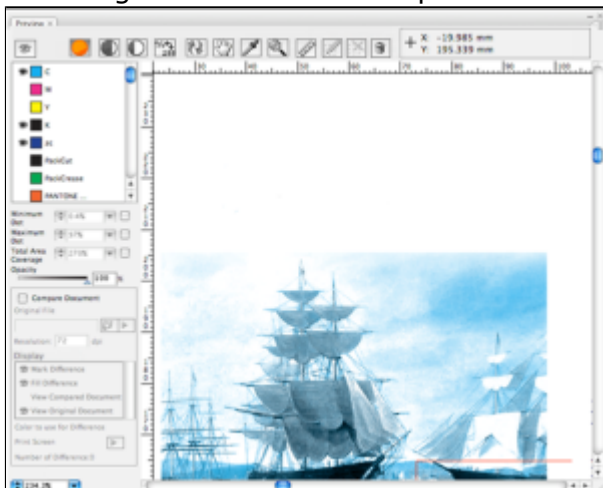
Preview ×

X -19.985 mm
Y 195.339 mm

C
M
Y
K
Xt
PacicCut
PacicCrease
PANTONE ...

Minimum Dot
Maximum Dot
Total Area Coverage
Opacity
100 %

Compare Document
Original File
Resolution 72 dpi
Display
Mark Difference
Fill Difference
View Compared Document
View Original Document
Color to use for Difference
Print Screen
Number of Difference:0

234.0%